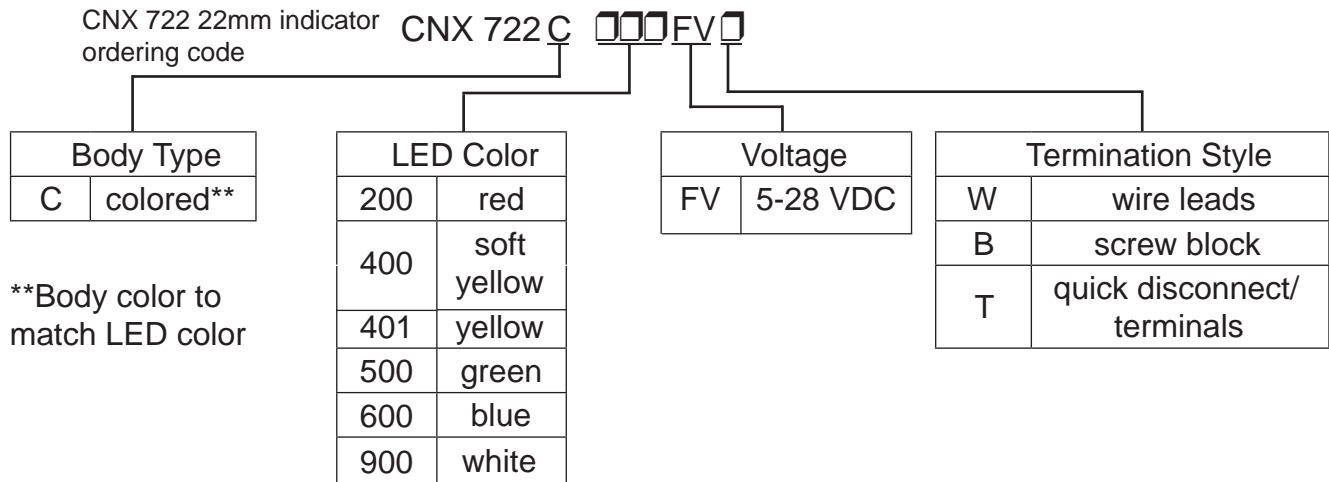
CNX 722 22mm indicator ordering code

CNX 722 C ❑❑❑ FV ❑

| Body Type | |
|---|---|
| C | colored** |

**Body color to match LED color

| LED Color | |
|---|---|
| 200 | red |
| 400 | soft yellow |
| 401 | yellow |
| 500 | green |
| 600 | blue |
| 900 | white |

| Voltage | |
|---|---|
| FV | 5-28 VDC |

| Termination Style | |
|---|---|
| W | wire leads |
| B | screw block |
| T | quick disconnect/ terminals |